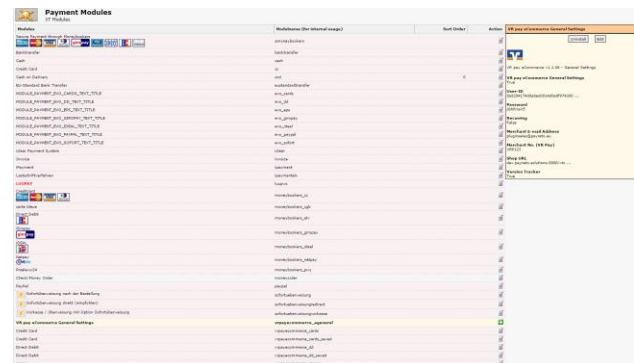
Payment Modules
XT Modules

| Modules | Modulname (for internal usage) | Sort Order | Action |
|---|---|---|---|
| Secure Payment through Moneybookers | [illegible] | | |
| Banktransfer | banktransfer | | |
| Cash | cash | | |
| Credit Card | cc | | |
| Cash on Delivery | cod | 0 | |
| EU-Standard Bank Transfer | eustandardtransfer | | |
| MODULE_PAYMENT_EVO_CARDS_TEXT_TITLE | evo_cards | | |
| MODULE_PAYMENT_EVO_DD_TEXT_TITLE | evo_dd | | |
| MODULE_PAYMENT_EVO_EPS_TEXT_TITLE | evo_eps | | |
| MODULE_PAYMENT_EVO_GIROPAY_TEXT_TITLE | evo_giropay | | |
| MODULE_PAYMENT_EVO_IDEAL_TEXT_TITLE | evo_ideal | | |
| MODULE_PAYMENT_EVO_PAYPAL_TEXT_TITLE | evo_paypal | | |
| MODULE_PAYMENT_EVO_SOFORT_TEXT_TITLE | evo_sofort | | |
| iclear Payment System | iclear | | |
| Invoice | invoice | | |
| Payment | ipayment | | |
| Lastschriftverfahren | ipaymentelv | | |
| LOGPAY | logpay | | |
| | moneybookers_cc | | |
| | moneybookers_cgb | | |
| Direct Debit | moneybookers_elv | | |
| | moneybookers_giropay | | |
| | moneybookers_ideal | | |
| | moneybookers_netpay | | |
| Przelewy24 | moneybookers_pwy | | |
| Check/Money Order | moneyorder | | |
| PayPal | paypal | | |
| Sofortüberweisung nach der Bestellung | sofortueberweisung | | |
| Sofortüberweisung direkt (empfohlen) | sofortueberweisungdirekt | | |
| Vorkasse / Überweisung mit Option Sofortüberweisung | sofortueberweisungvorkasse | | |
| VR pay eCommerce General Settings | vrpayecommerce_agmenral | | |
| Credit Card | vrpayecommerce_cards | | |
| Credit Card | vrpayecommerce_cards_saved | | |
| Direct Debit | vrpayecommerce_dd | | |
| Direct Debit | vrpayecommerce_dd_saved | | |

VR pay eCommerce General Settings
Uninstall Edit
VR pay eCommerce v1.1.09 - General Settings
VR pay eCommerce General Settings
True
User-ID
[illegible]
Password
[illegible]
Recurring
False
Merchant E-mail Address
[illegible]
Merchant No. (VR Pay)
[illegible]
Shop URL
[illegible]
Version Tracker
True